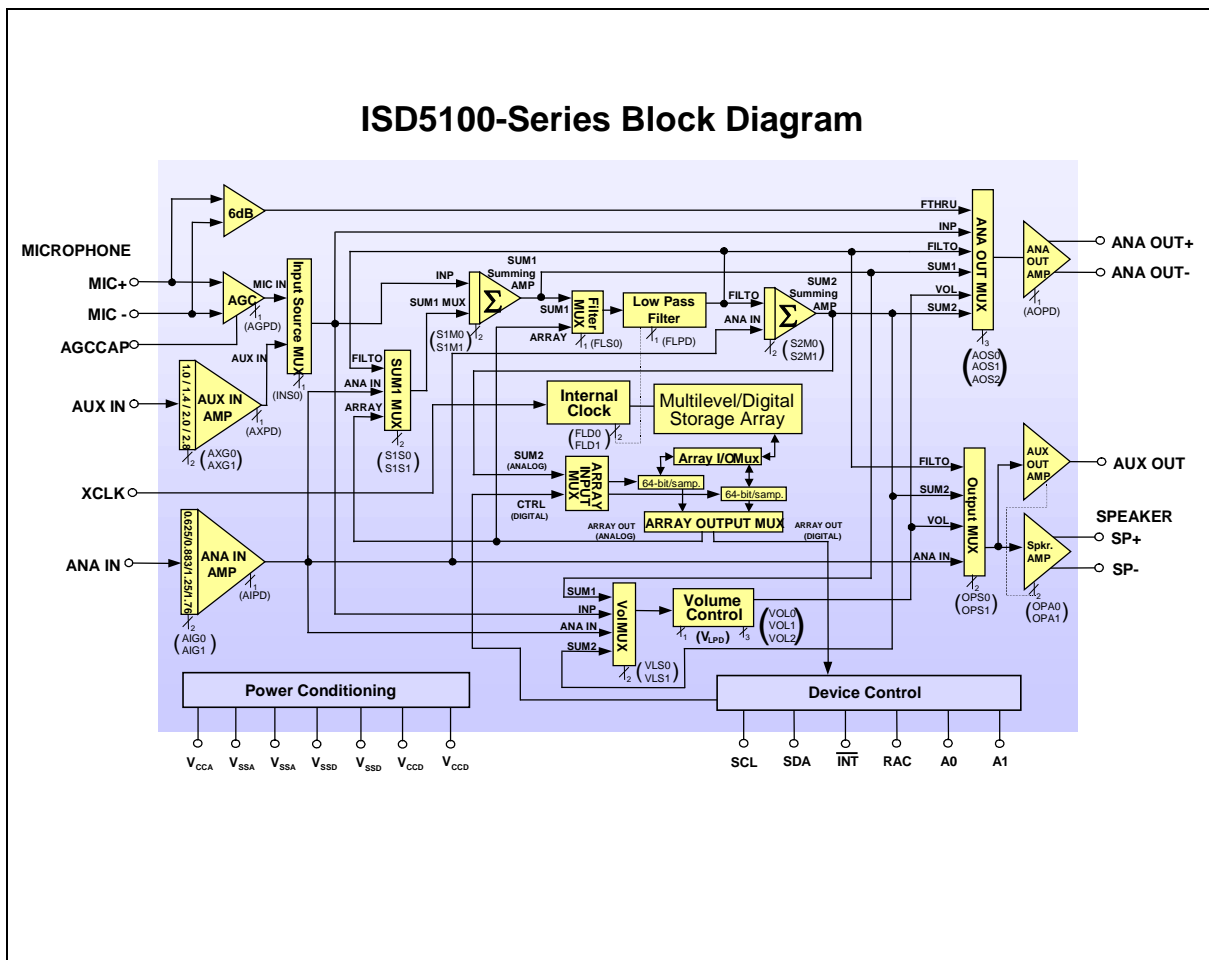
ISD5100-Series Block Diagram

MICROPHONE
MIC+
MIC -
AGCCAP
AUX IN
XCLK
ANA IN

6dB
AGC
MIC IN
1
(AGPD)
Input Source MUX
AUX IN
1
(INS0)
1.0 / 1.4 / 2.0 / 2.8
AUX IN AMP
1
(AXPD)
2
(AXG0 AXG1)

INP
SUM1 MUX
SUM1 Summing AMP
$\Sigma$
2
(S1M0 S1M1)
FILTO
ANA IN
ARRAY
SUM1 MUX
2
(S1S0 S1S1)

SUM1
ARRAY
Filter MUX
1 (FLS0)
Low Pass Filter
1 (FLPD)
FILTO
ANA IN
SUM2 Summing AMP
$\Sigma$
2
(S2M0 S2M1)

Internal Clock
(FLD0 FLD1)
2
Multilevel/Digital Storage Array
Array I/OMux
SUM2 (ANALOG)
CTRL (DIGITAL)
ARRAY INPUT MUX
64-bit/samp.
64-bit/samp.
ARRAY OUTPUT MUX
ARRAY OUT (ANALOG)
ARRAY OUT (DIGITAL)

0.625/0.883/1.25/1.76
ANA IN AMP
1
(AIPD)
2
(AIG0 AIG1)

SUM1
INP
ANA IN
SUM2
Vol MUX
2
(VLS0 VLS1)
Volume Control
1
($V_{LPD}$)
3
(VOL0 VOL1 VOL2)

FTHRU
INP
FILTO
SUM1
VOL
SUM2
ANA OUT MUX
3
(AOS0 AOS1 AOS2)
ANA OUT AMP
1
(AOPD)
ANA OUT+
ANA OUT-

FILTO
SUM2
VOL
ANA IN
Output MUX
2
(OPS0 OPS1)
AUX OUT AMP
AUX OUT
SPEAKER
Spkr. AMP
2
(OPA0 OPA1)
SP+
SP-

Power Conditioning
$V_{CCA}$ $V_{SSA}$ $V_{SSA}$ $V_{SSD}$ $V_{SSD}$ $V_{CCD}$ $V_{CCD}$

Device Control
SCL SDA $\overline{INT}$ RAC A0 A1